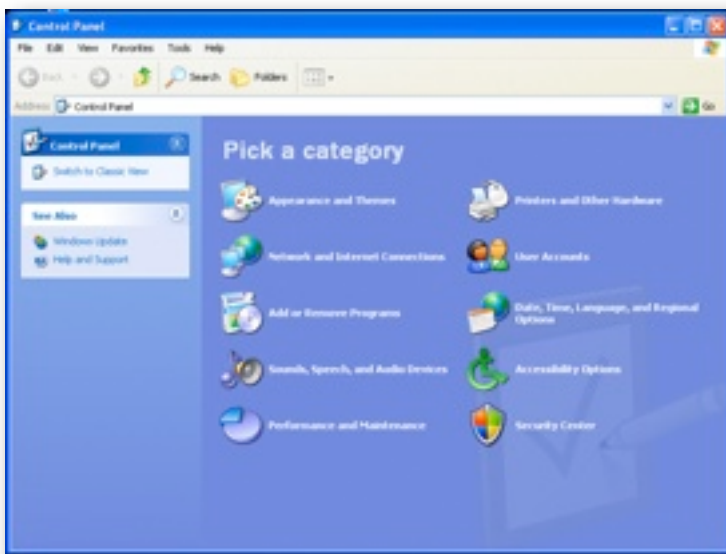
Control Panel

File Edit View Favorites Tools Help

Back Search Folders

Address Control Panel

Go

Control Panel

Switch to Classic View

See Also

Windows Update

Help and Support

Pick a category

Appearance and Themes

Printers and Other Hardware

Network and Internet Connections

User Accounts

Add or Remove Programs

Date, Time, Language, and Regional Options

Sounds, Speech, and Audio Devices

Accessibility Options

Performance and Maintenance

Security Center